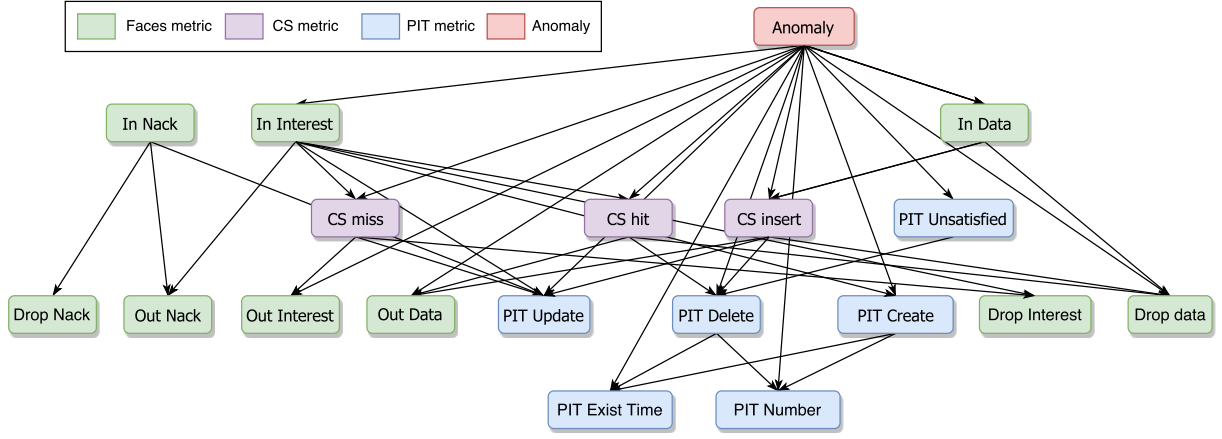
Faces metric
CS metric
PIT metric
Anomaly

Anomaly

In Nack
In Interest
In Data

CS miss
CS hit
CS insert
PIT Unsatisfied

Drop Nack
Out Nack
Out Interest
Out Data
PIT Update
PIT Delete
PIT Create
Drop Interest
Drop data

PIT Exist Time
PIT Number